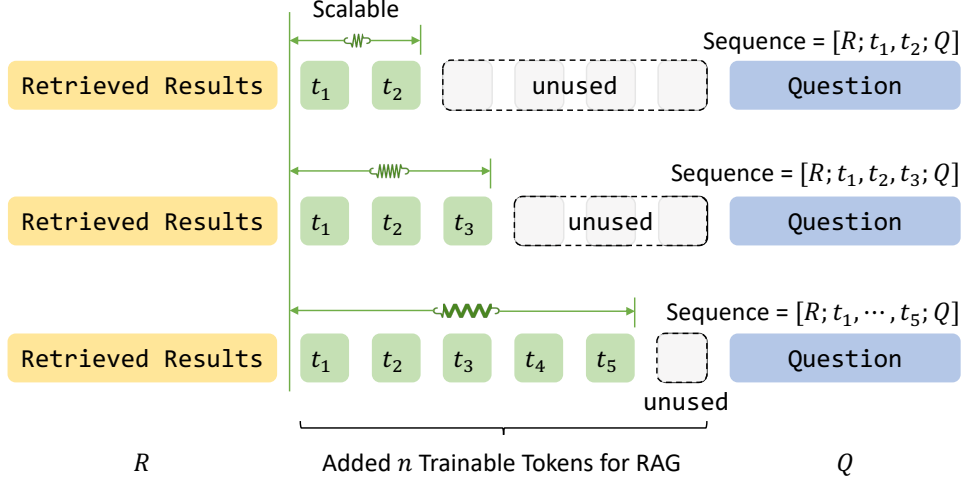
Scalable

Sequence = $[R; t_1, t_2; Q]$

Retrieved Results $t_1$ $t_2$ unused Question

Sequence = $[R; t_1, t_2, t_3; Q]$

Retrieved Results $t_1$ $t_2$ $t_3$ unused Question

Sequence = $[R; t_1, \cdots, t_5; Q]$

Retrieved Results $t_1$ $t_2$ $t_3$ $t_4$ $t_5$ unused Question

$R$ Added $n$ Trainable Tokens for RAG $Q$